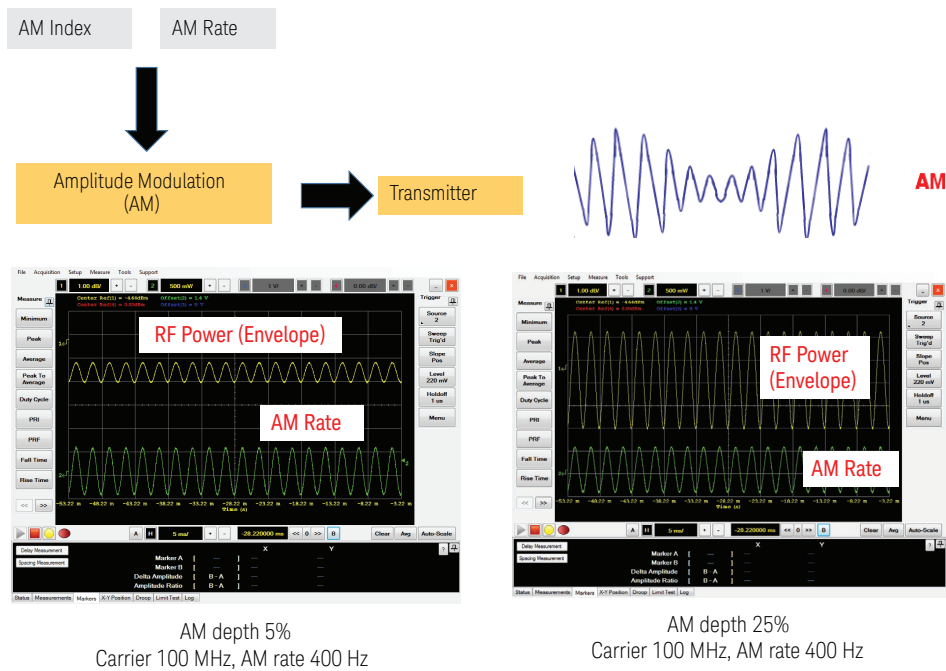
AM Index

AM Rate

Amplitude Modulation (AM)

Transmitter

AM

File Acquisition Setup Measure Tools Support

1 1.00 dV + - 2 500 mV + - 1 V 0.00 dV

Measure

Minimum

Peak

Average

Peak To Average

Duty Cycle

PRI

PRF

Fall Time

Rise Time

<< >>

Trigger

Source 2

Sweep Trig'd

Slope Pos

Level 220 mV

Holdoff 1 us

Menu

RF Power (Envelope)

AM Rate

A H 5 ms/ + - -28.220000 ms << 0 >> B Clear Avg Auto-Scale

Delay Measurement

Spacing Measurement

X Y

Marker A [ — ] —

Marker B [ — ] —

Delta Amplitude [ B - A ] —

Amplitude Ratio [ B - A ] —

Status Measurements Markers X-Y Position Droop Limit Test Log

AM depth 5%
Carrier 100 MHz, AM rate 400 Hz

File Acquisition Setup Measure Tools Support

1 1.00 dV + - 2 500 mV + - 1 V 0.00 dV

Measure

Minimum

Peak

Average

Peak To Average

Duty Cycle

PRI

PRF

Fall Time

Rise Time

<< >>

Trigger

Source 2

Sweep Trig'd

Slope Pos

Level 220 mV

Holdoff 1 us

Menu

RF Power (Envelope)

AM Rate

A H 5 ms/ + - -28.220000 ms << 0 >> B Clear Avg Auto-Scale

Delay Measurement

Spacing Measurement

X Y

Marker A [ — ] —

Marker B [ — ] —

Delta Amplitude [ B - A ] —

Amplitude Ratio [ B - A ] —

Status Measurements Markers X-Y Position Droop Limit Test Log

AM depth 25%
Carrier 100 MHz, AM rate 400 Hz